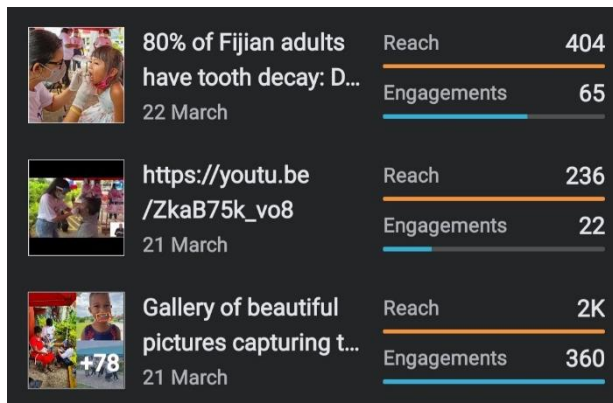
80% of Fijian adults have tooth decay: D...
22 March

Reach 404
Engagements 65

https://youtu.be/ZkaB75k_vo8
21 March

Reach 236
Engagements 22

+78
Gallery of beautiful pictures capturing t...
21 March

Reach 2K
Engagements 360